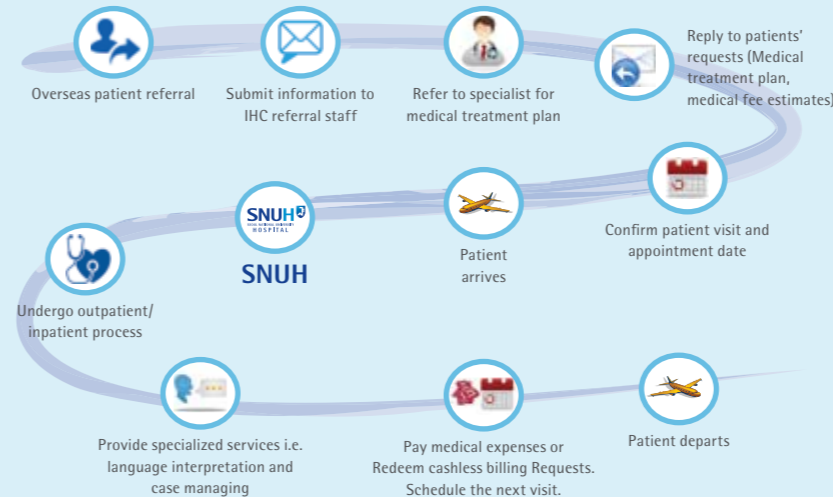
Overseas patient referral

Submit information to IHC referral staff

Refer to specialist for medical treatment plan

Reply to patients' requests (Medical treatment plan, medical fee estimates)

Confirm patient visit and appointment date

Patient arrives

SNUH
SEOUL NATIONAL UNIVERSITY HOSPITAL

SNUH

Undergo outpatient/ inpatient process

Provide specialized services i.e. language interpretation and case managing

Pay medical expenses or Redeem cashless billing Requests. Schedule the next visit.

Patient departs